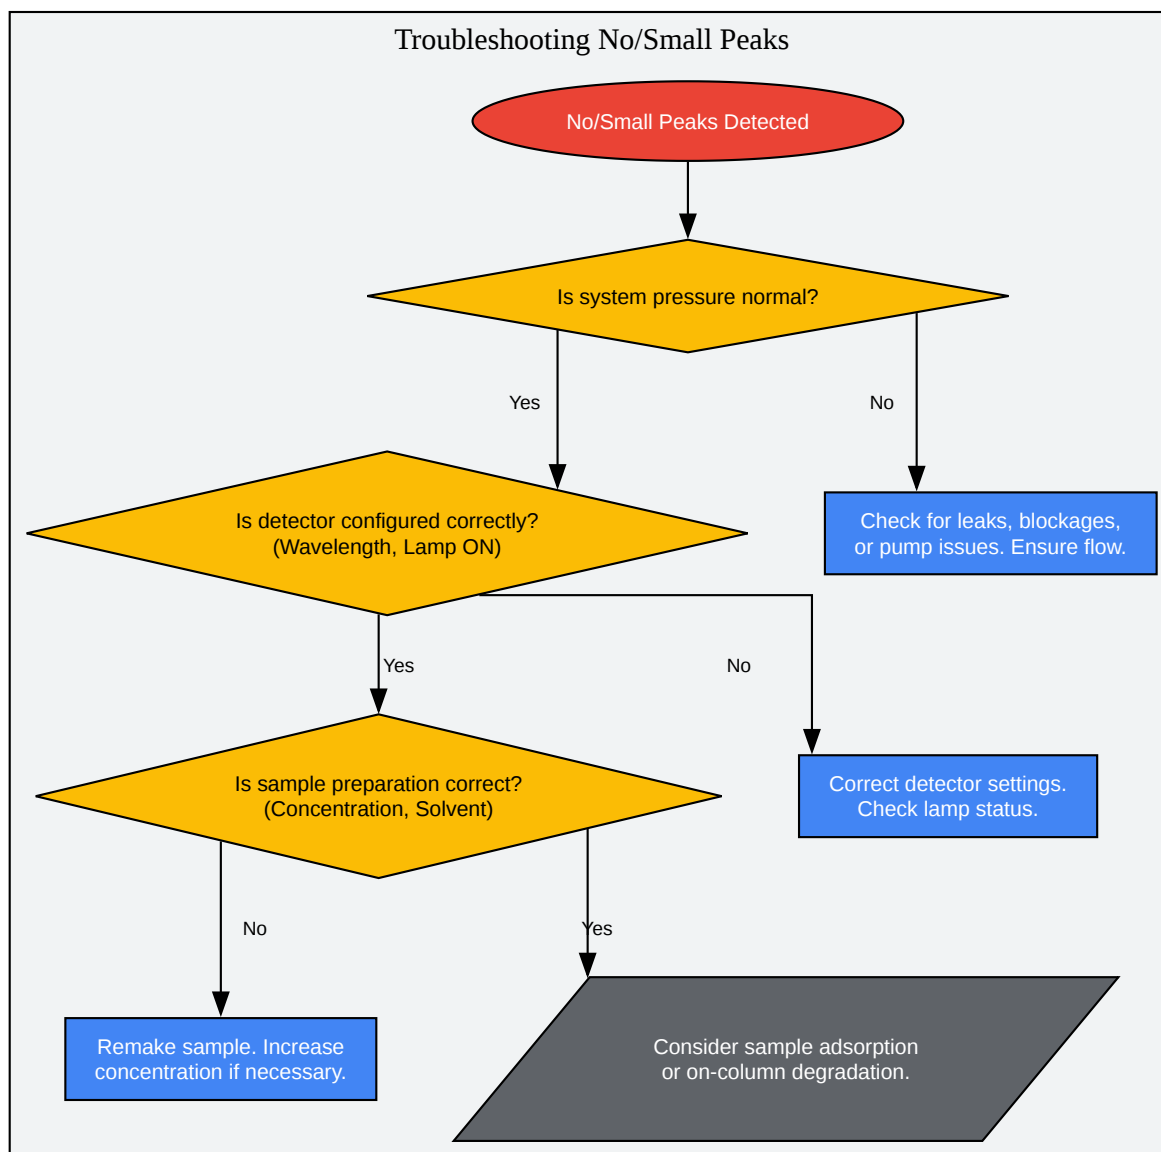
Troubleshooting No/Small Peaks

No/Small Peaks Detected

Is system pressure normal?

Yes

No

Is detector configured correctly?
(Wavelength, Lamp ON)

Check for leaks, blockages, or pump issues. Ensure flow.

Yes

No

Is sample preparation correct?
(Concentration, Solvent)

Correct detector settings. Check lamp status.

No

Yes

Remake sample. Increase concentration if necessary.

Consider sample adsorption or on-column degradation.